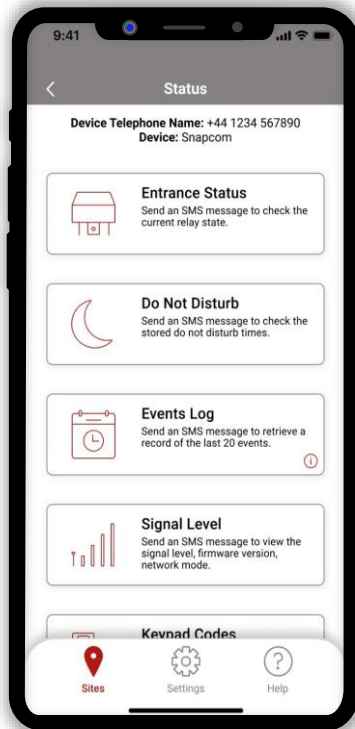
9:41

<

Status

Device Telephone Name: +44 1234 567890
Device: Snapcom

Entrance Status
Send an SMS message to check the current relay state.

Do Not Disturb
Send an SMS message to check the stored do not disturb times.

Events Log
Send an SMS message to retrieve a record of the last 20 events.

Signal Level
Send an SMS message to view the signal level, firmware version, network mode.

Keypad Codes

Sites

Settings

Help